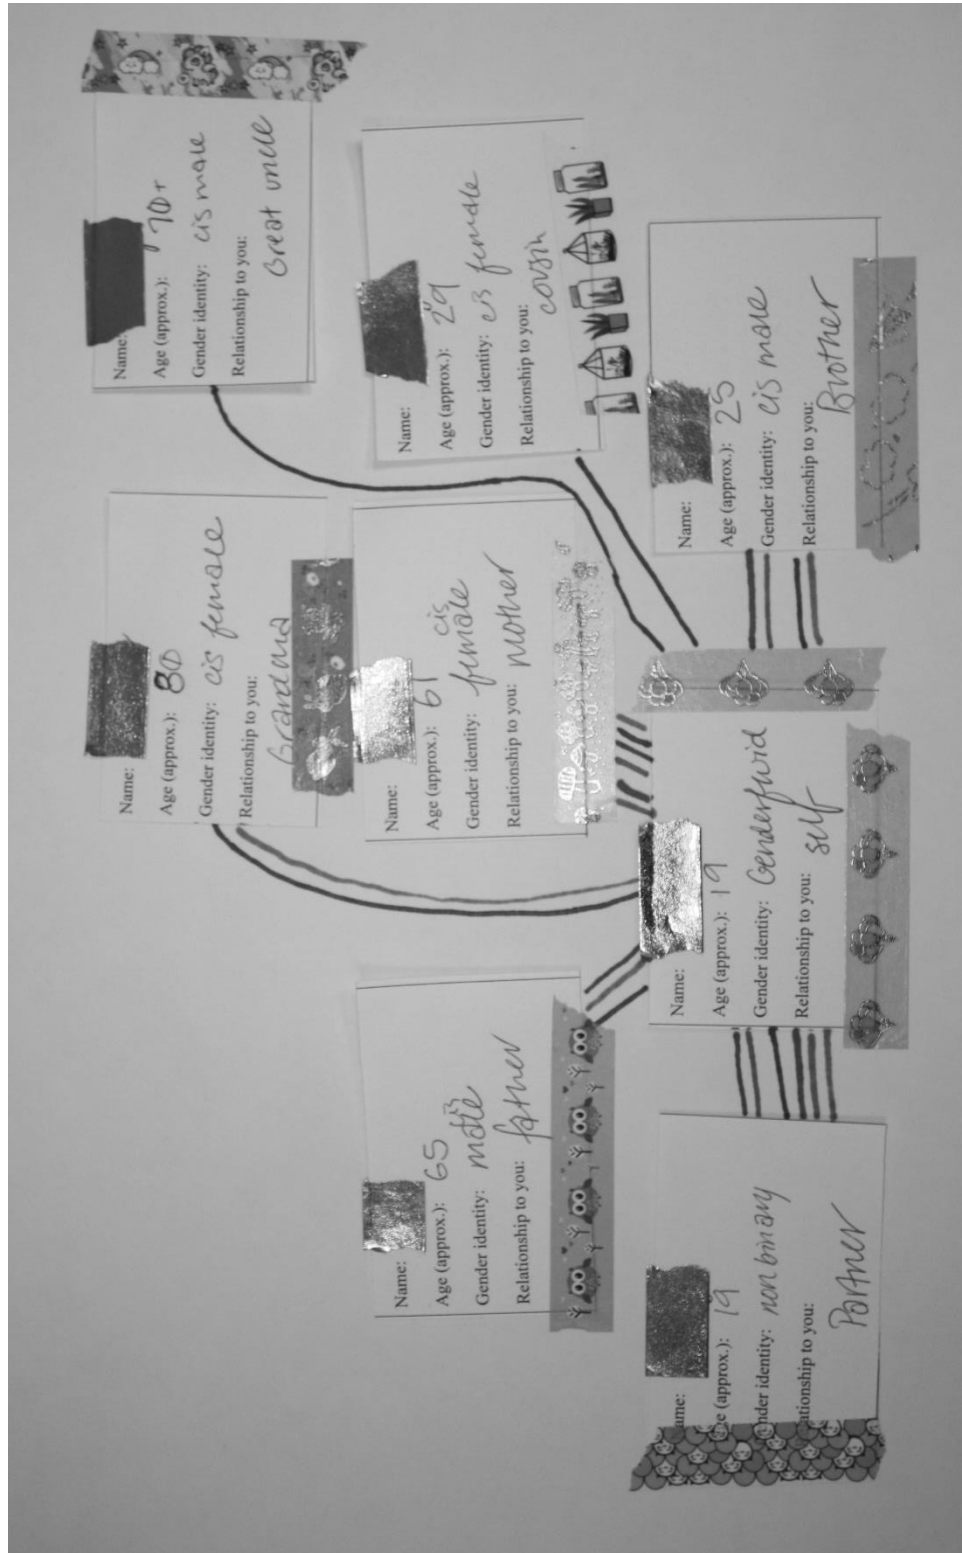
Name:
Age (approx.): 70+
Gender identity: cis male
Relationship to you: Great uncle

Name:
Age (approx.): 29
Gender identity: cis female
Relationship to you: cousin

Name:
Age (approx.): 80
Gender identity: cis female
Relationship to you: Grandma

Name:
Age (approx.): 61
Gender identity: cis female
Relationship to you: mother

Name:
Age (approx.): 25
Gender identity: cis male
Relationship to you: Brother

Name:
Age (approx.): 65
Gender identity: cis male
Relationship to you: father

Name:
Age (approx.): 19
Gender identity: Genderfluid
Relationship to you: self

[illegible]ame:
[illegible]ge (approx.): 19
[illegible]nder identity: non binary
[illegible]ationship to you: Partner